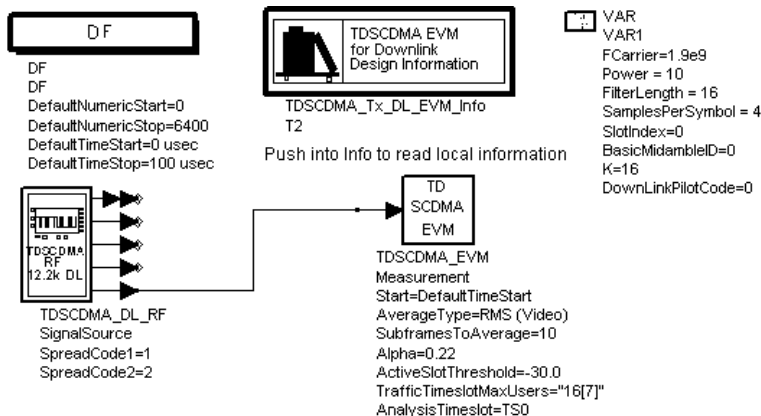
DF

DF
DF
DefaultNumericStart=0
DefaultNumericStop=6400
DefaultTimeStart=0 usec
DefaultTimeStop=100 usec

TDSCDMA EVM
for Downlink
Design Information

TDSCDMA_Tx_DL_EVM_Info
T2

Push into Info to read local information

VAR
VAR1
FCarrier=1.9e9
Power = 10
FilterLength = 16
SamplesPerSymbol = 4
SlotIndex=0
BasicMidambleID=0
K=16
DownLinkPilotCode=0

TDSCDMA
RF
12.2k DL

TDSCDMA_DL_RF
SignalSource
SpreadCode1=1
SpreadCode2=2

TD
SCDMA
EVM

TDSCDMA_EVM
Measurement
Start=DefaultTimeStart
AverageType=RMS (Video)
SubframesToAverage=10
Alpha=0.22
ActiveSlotThreshold=-30.0
TrafficTimeslotMaxUsers="16[7]"
AnalysisTimeslot=TS0